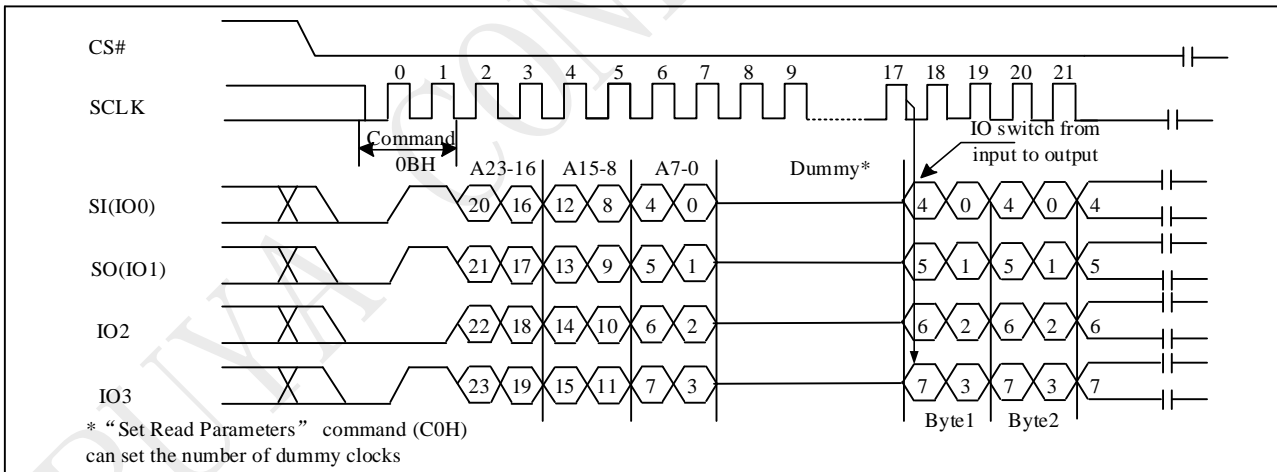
CS#

SCLK

0 1 2 3 4 5 6 7 8 9 17 18 19 20 21

Command 0BH

A23-16 A15-8 A7-0

Dummy*

IO switch from input to output

SI(IO0) 20 16 12 8 4 0 4 0 4 0 4

SO(IO1) 21 17 13 9 5 1 5 1 5 1 5

IO2 22 18 14 10 6 2 6 2 6 2 6

IO3 23 19 15 11 7 3 7 3 7 3 7

Byte1 Byte2

* “Set Read Parameters” command (C0H) can set the number of dummy clocks